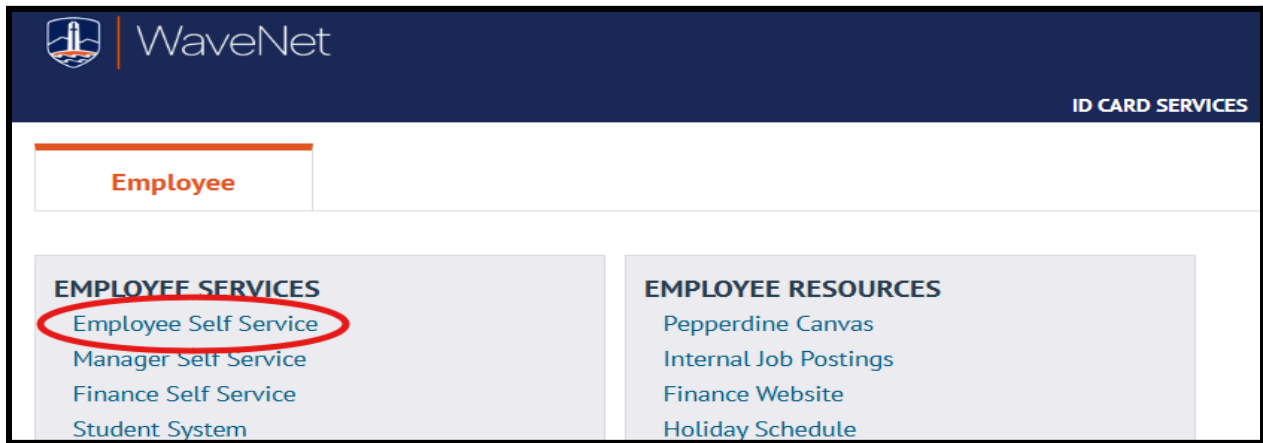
WaveNet

ID CARD SERVICES

Employee

EMPLOYEE SERVICES
Employee Self Service
Manager Self Service
Finance Self Service
Student System

EMPLOYEE RESOURCES
Pepperdine Canvas
Internal Job Postings
Finance Website
Holiday Schedule